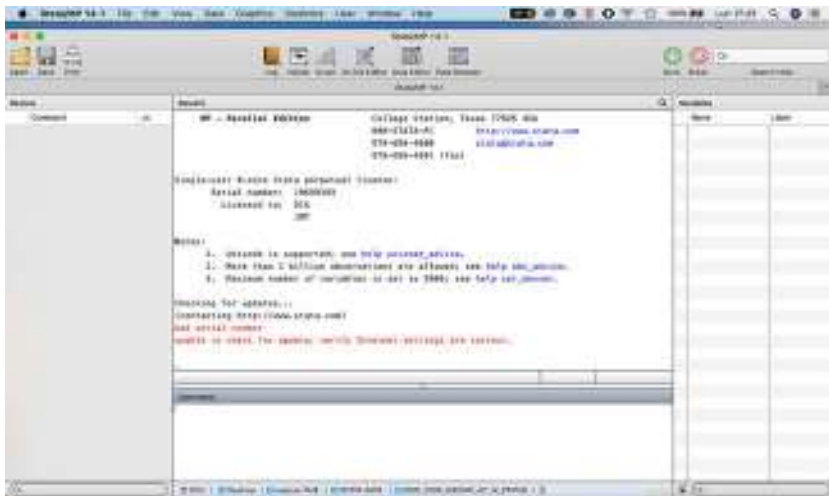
StataMP 14.1 File Edit View Data Graphics Statistics User Window Help

StataMP 14.1

Open Save Print Log Viewer Graph Do-file Editor Data Editor Data Browser Variables Manager More Break Search help

History Results Variables

Command Name Label

MP - Parallel Edition College Station, Texas 77845 USA
800-STATA-PC http://www.stata.com
979-696-4600 stata@stata.com
979-696-4601 (fax)

Single-user 8-core Stata perpetual license:
Serial number: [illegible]
Licensed to: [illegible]
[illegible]

Notes:
1. Unicode is supported; see help unicode_advice.
2. More than 2 billion observations are allowed; see help obs_advice.
3. Maximum number of variables is set to 5000; see help set_maxvar.

Checking for updates...
(contacting http://www.stata.com)
bad serial number
unable to check for update; verify Internet settings are correct.

Command

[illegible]